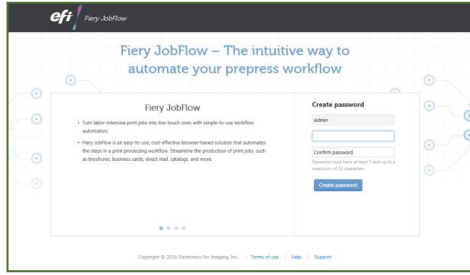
efi | Fiery JobFlow

Fiery JobFlow – The intuitive way to automate your prepress workflow

Fiery JobFlow

• Turn labor-intensive print jobs into low-touch ones with simple-to-use workflow automation.

• Fiery JobFlow is an easy-to-use, cost-effective browser-based solution that automates the steps in a print processing workflow. Streamline the production of print jobs, such as brochures, business cards, direct mail, catalogs, and more.

Create password

Admin

Confirm password

Password must have at least 1 and up to a maximum of 32 characters.

Create password

Copyright © 2016 Electronics For Imaging, Inc. | Terms of use | Help | Support